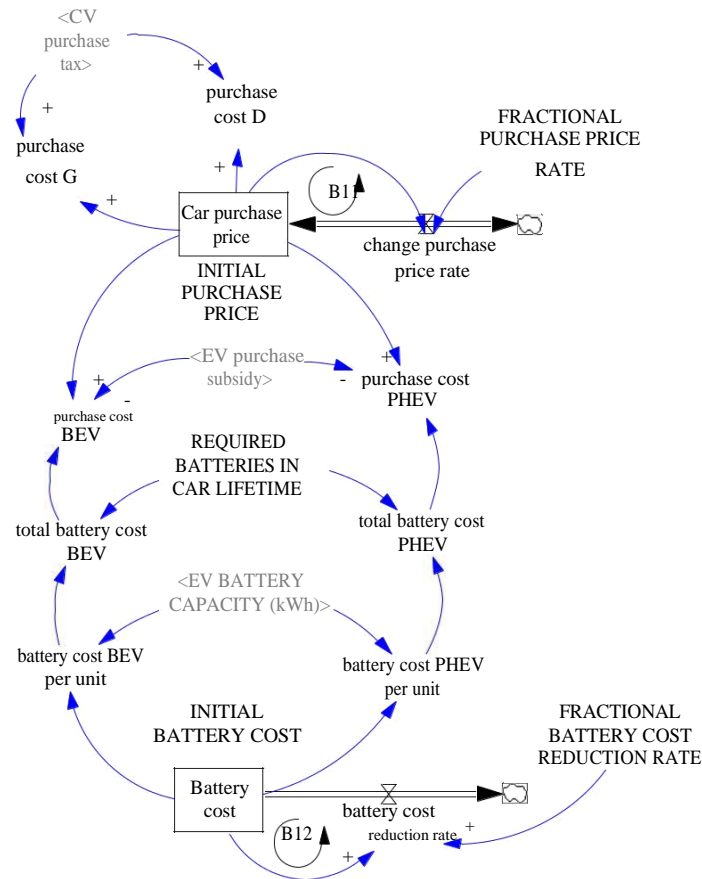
<CV purchase tax>

+

purchase cost D

+

purchase cost G

FRACTIONAL PURCHASE PRICE RATE

+

B11

+

Car purchase price

change purchase price rate

INITIAL PURCHASE PRICE

<EV purchase subsidy>

+

+

-

-

purchase cost PHEV

purchase cost BEV

REQUIRED BATTERIES IN CAR LIFETIME

total battery cost BEV

total battery cost PHEV

<EV BATTERY CAPACITY (kWh)>

battery cost BEV per unit

battery cost PHEV per unit

INITIAL BATTERY COST

FRACTIONAL BATTERY COST REDUCTION RATE

Battery cost

battery cost reduction rate

+

B12

+